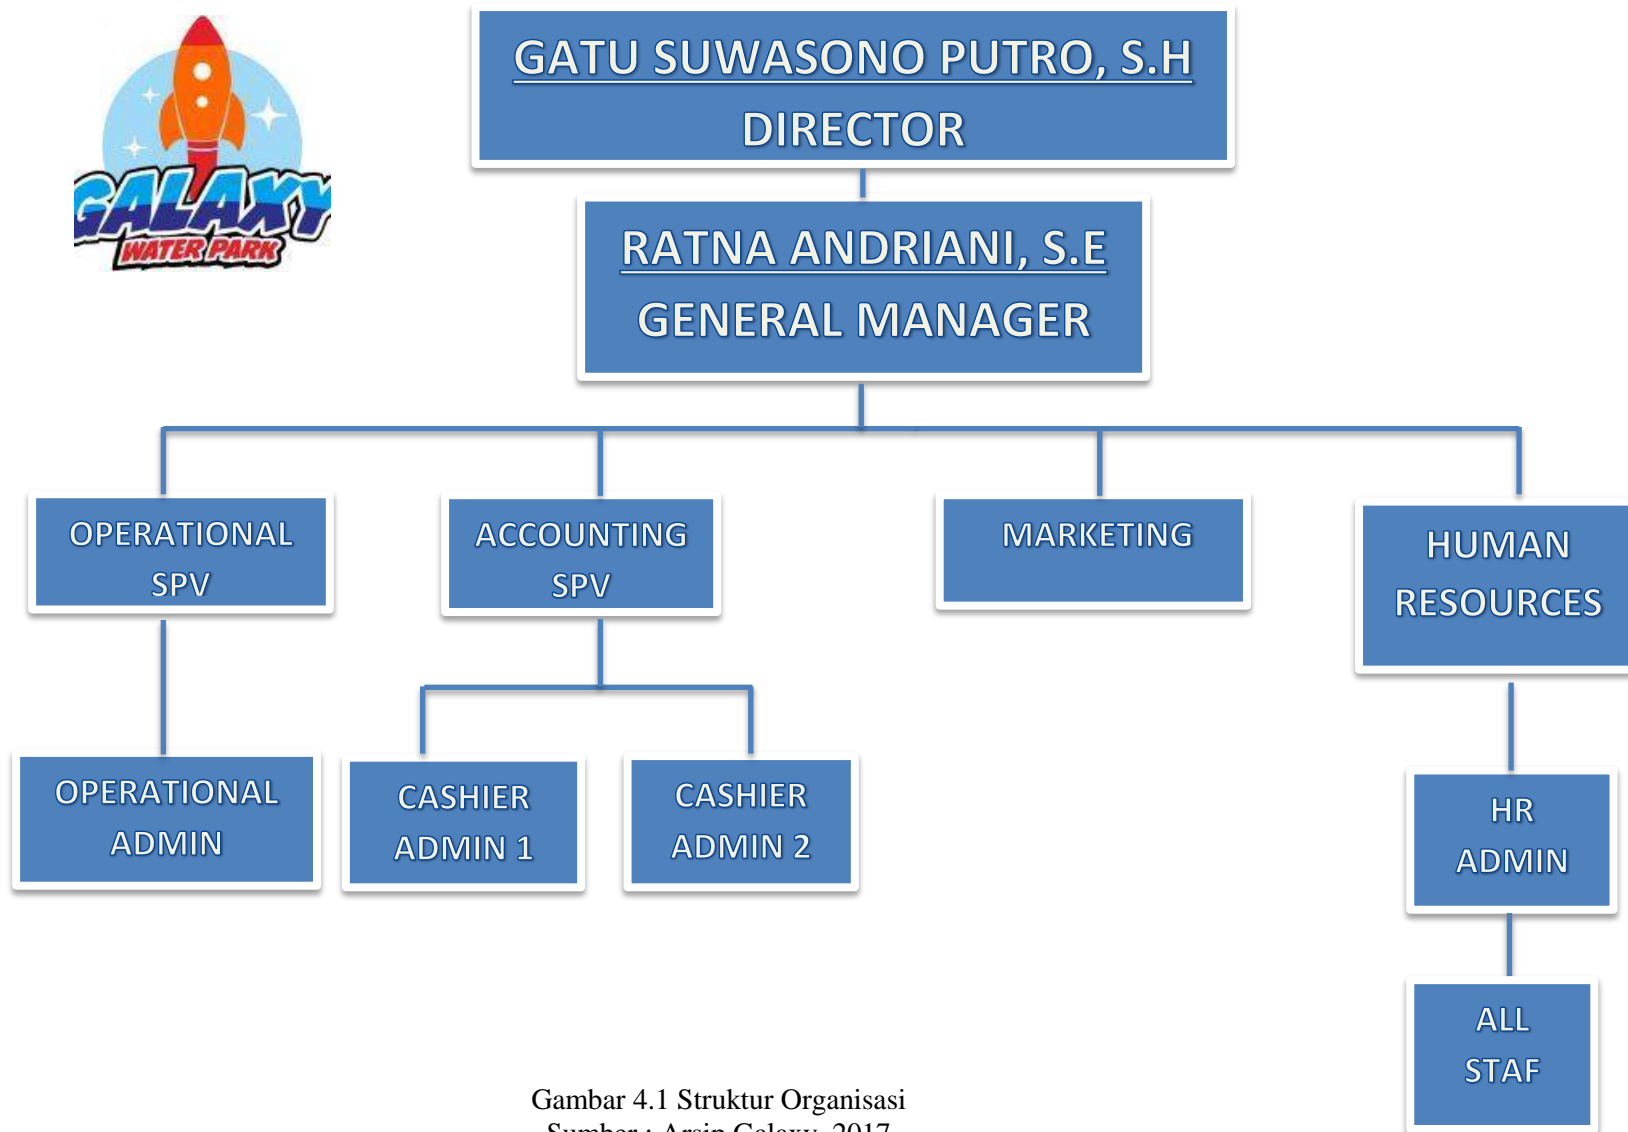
GALAXY
WATER PARK

GATU SUWASONO PUTRO, S.H
DIRECTOR

RATNA ANDRIANI, S.E
GENERAL MANAGER

OPERATIONAL SPV

ACCOUNTING SPV

MARKETING

HUMAN RESOURCES

OPERATIONAL ADMIN

CASHIER ADMIN 1

CASHIER ADMIN 2

HR ADMIN

ALL STAF

Gambar 4.1 Struktur Organisasi
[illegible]